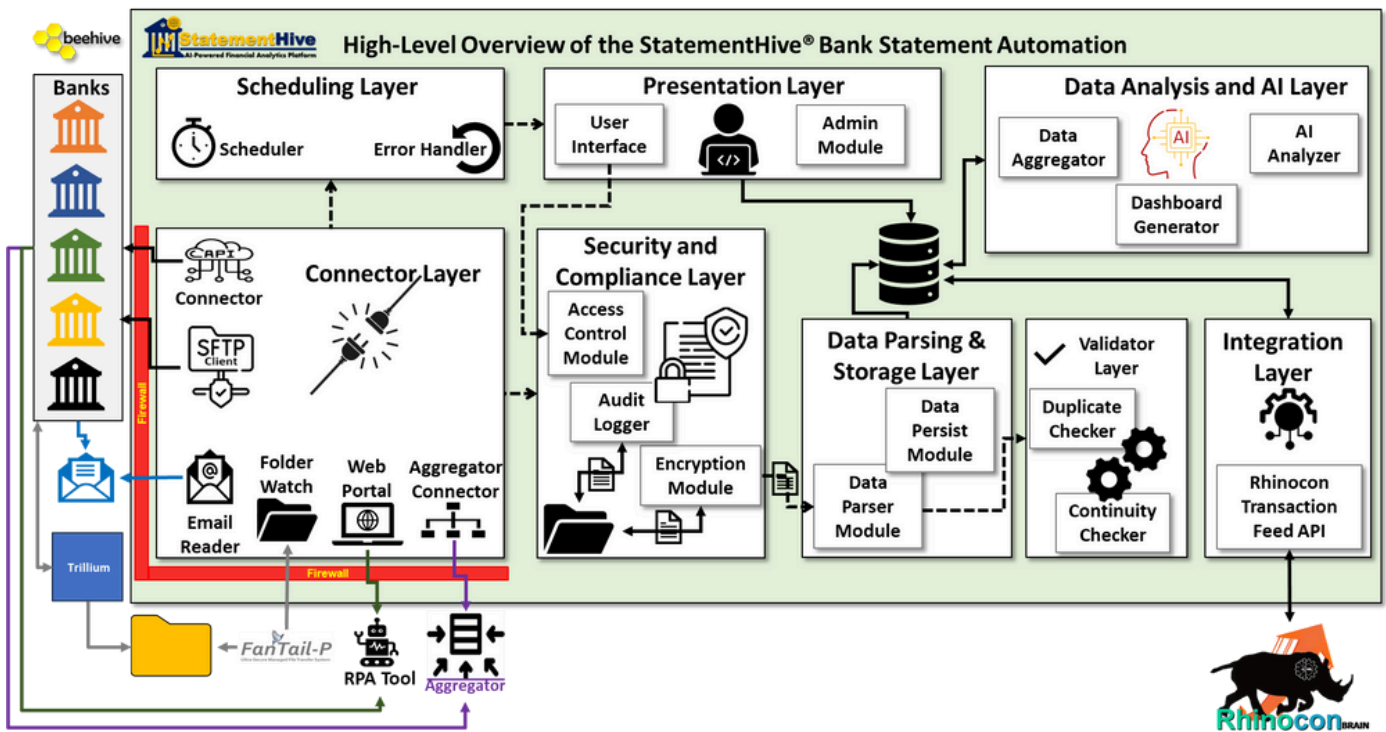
beehive

StatementHive
AI-Powered Financial Analytics Platform

High-Level Overview of the StatementHive® Bank Statement Automation

Banks

Scheduling Layer
Scheduler
Error Handler

Presentation Layer
User Interface
Admin Module

Data Analysis and AI Layer
Data Aggregator
AI
AI Analyzer
Dashboard Generator

Connector Layer
API
Connector
SFTP Client

Firewall

Security and Compliance Layer
Access Control Module
Audit Logger
Encryption Module

Data Parsing & Storage Layer
Data Persist Module
Data Parser Module

Validator Layer
Duplicate Checker
Continuity Checker

Integration Layer
Rhinocon Transaction Feed API

Email Reader
Folder Watch
Web Portal
Aggregator Connector

Firewall

Trillium

FanTail-P
Ultra Secure Managed File Transfer System

RPA Tool
Aggregator

Rhinocon BRAIN